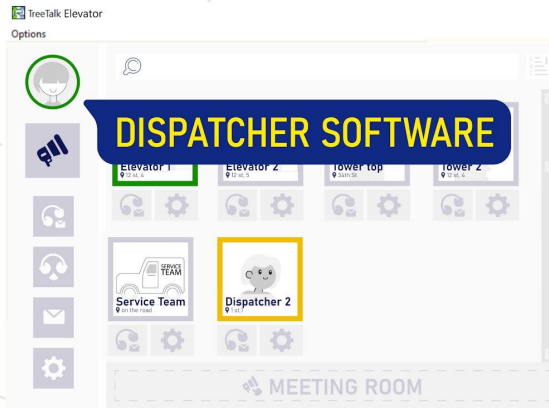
TreeTalk Elevator

Options

DISPATCHER SOFTWARE

Elevator 1
12 st. 4

Elevator 2
12 st. 5

Tower top
34th St

Tower 2
12 st. 4

SERVICE TEAM

Service Team
on the road

Dispatcher 2
1 st.

MEETING ROOM